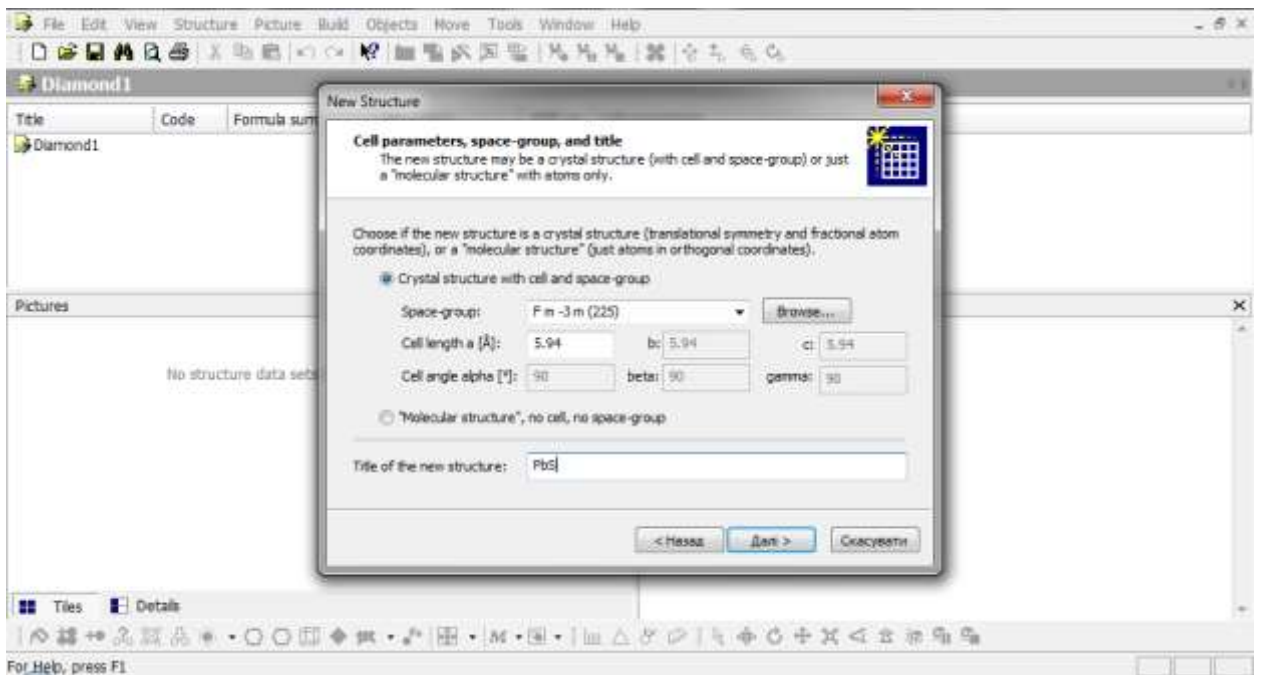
File Edit View Structure Picture Build Objects Move Tools Window Help

Diamond1

| Title | Code | Formula sum |
|---|---|---|
| Diamond1 | | |

Pictures

No structure data sets

Tiles Details

For Help, press F1

New Structure

Cell parameters, space-group, and title
The new structure may be a crystal structure (with cell and space-group) or just a "molecular structure" with atoms only.

Choose if the new structure is a crystal structure (translational symmetry and fractional atom coordinates), or a "molecular structure" (just atoms in orthogonal coordinates).

Crystal structure with cell and space-group

Space-group: F m -3 m (225) Browse...

Cell length a [Å]: 5.94 b: 5.94 c: 5.94

Cell angle alpha [°]: 90 beta: 90 gamma: 90

"Molecular structure", no cell, no space-group

Title of the new structure: PbS

< Назад Далі > Скасувати